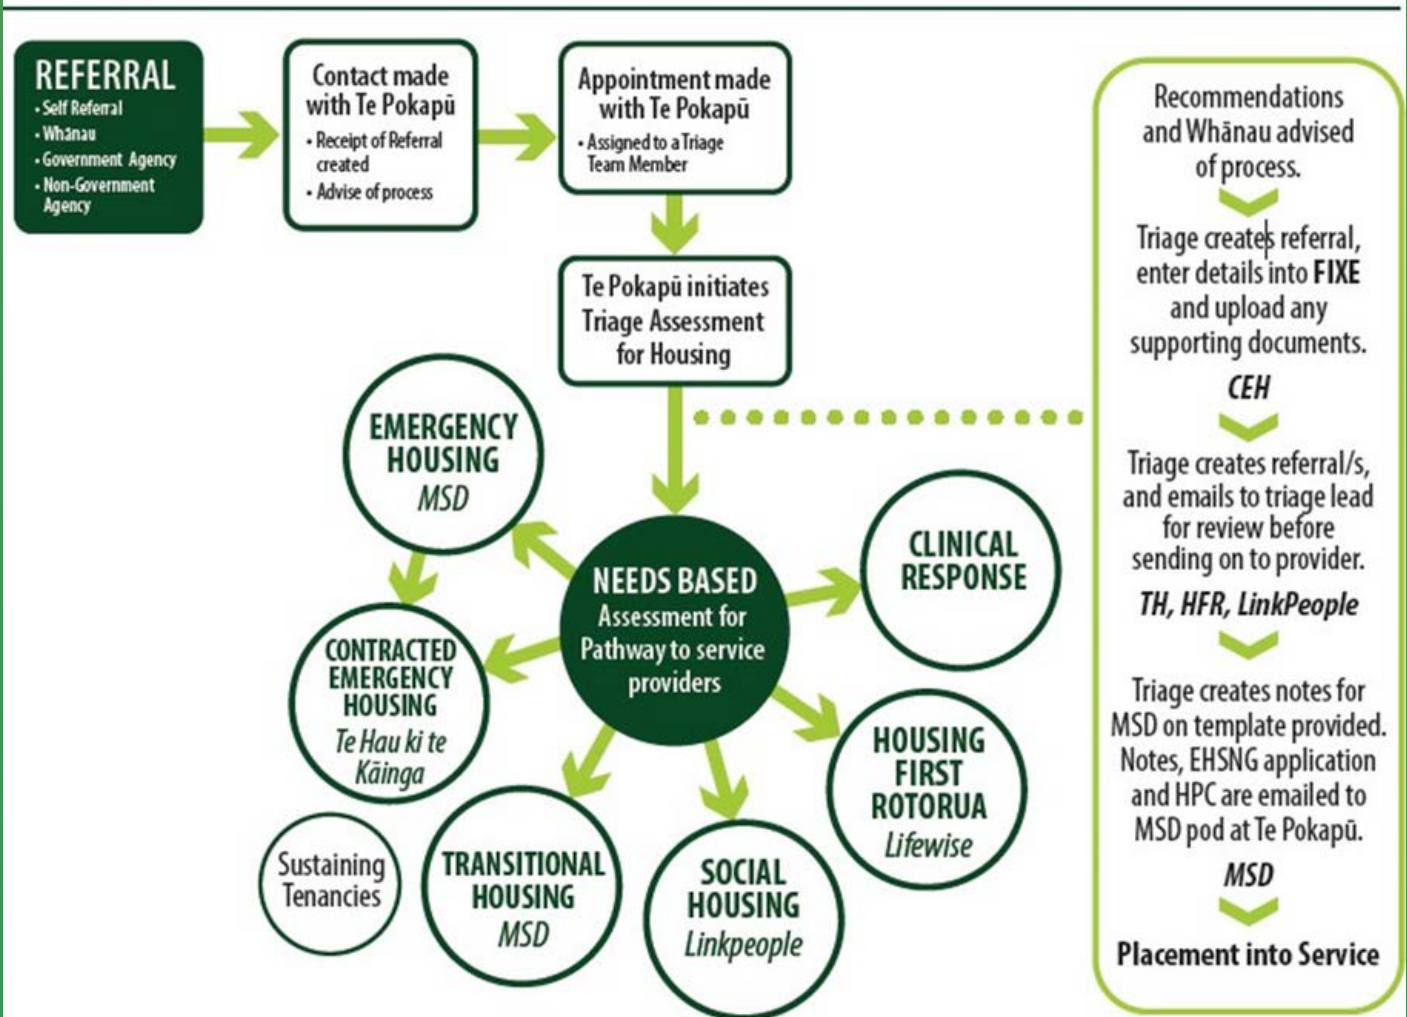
REFERRAL
• Self Referral
• Whānau
• Government Agency
• Non-Government Agency

Contact made with Te Pokapū
• Receipt of Referral created
• Advise of process

Appointment made with Te Pokapū
• Assigned to a Triage Team Member

Te Pokapū initiates Triage Assessment for Housing

EMERGENCY HOUSING
MSD

CONTRACTED EMERGENCY HOUSING
Te Hau ki te Kāinga

Sustaining Tenancies

TRANSITIONAL HOUSING
MSD

SOCIAL HOUSING
Linkpeople

HOUSING FIRST ROTORUA
Lifewise

CLINICAL RESPONSE

NEEDS BASED
Assessment for Pathway to service providers

Recommendations and Whānau advised of process.

Triage creates referral, enter details into FIXE and upload any supporting documents.

CEH

Triage creates referral/s, and emails to triage lead for review before sending on to provider.

TH, HFR, LinkPeople

Triage creates notes for MSD on template provided. Notes, EHSNG application and HPC are emailed to MSD pod at Te Pokapū.

MSD

Placement into Service